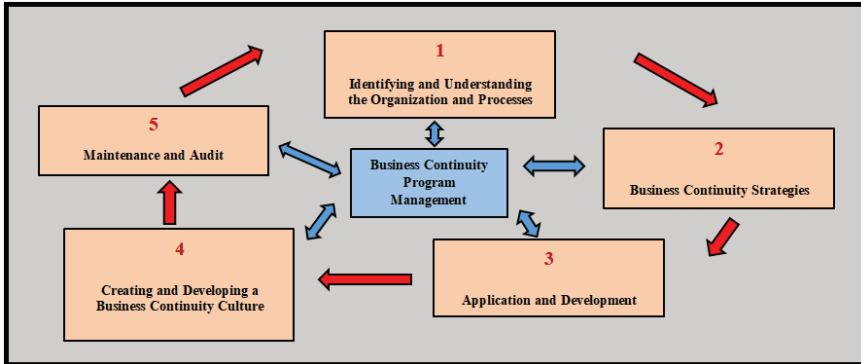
1

Identifying and Understanding the Organization and Processes

5

Maintenance and Audit

Business Continuity Program Management

2

Business Continuity Strategies

4

Creating and Developing a Business Continuity Culture

3

Application and Development